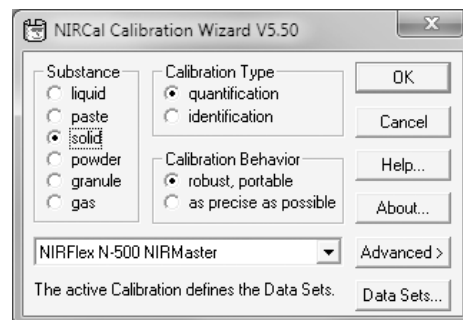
NIRCal Calibration Wizard V5.50

Substance
liquid
paste
solid
powder
granule
gas

Calibration Type
quantification
identification

Calibration Behavior
robust, portable
as precise as possible

OK
Cancel
Help...
About...

NIRFlex N-500 NIRMaster
Advanced >

The active Calibration defines the Data Sets.
Data Sets...